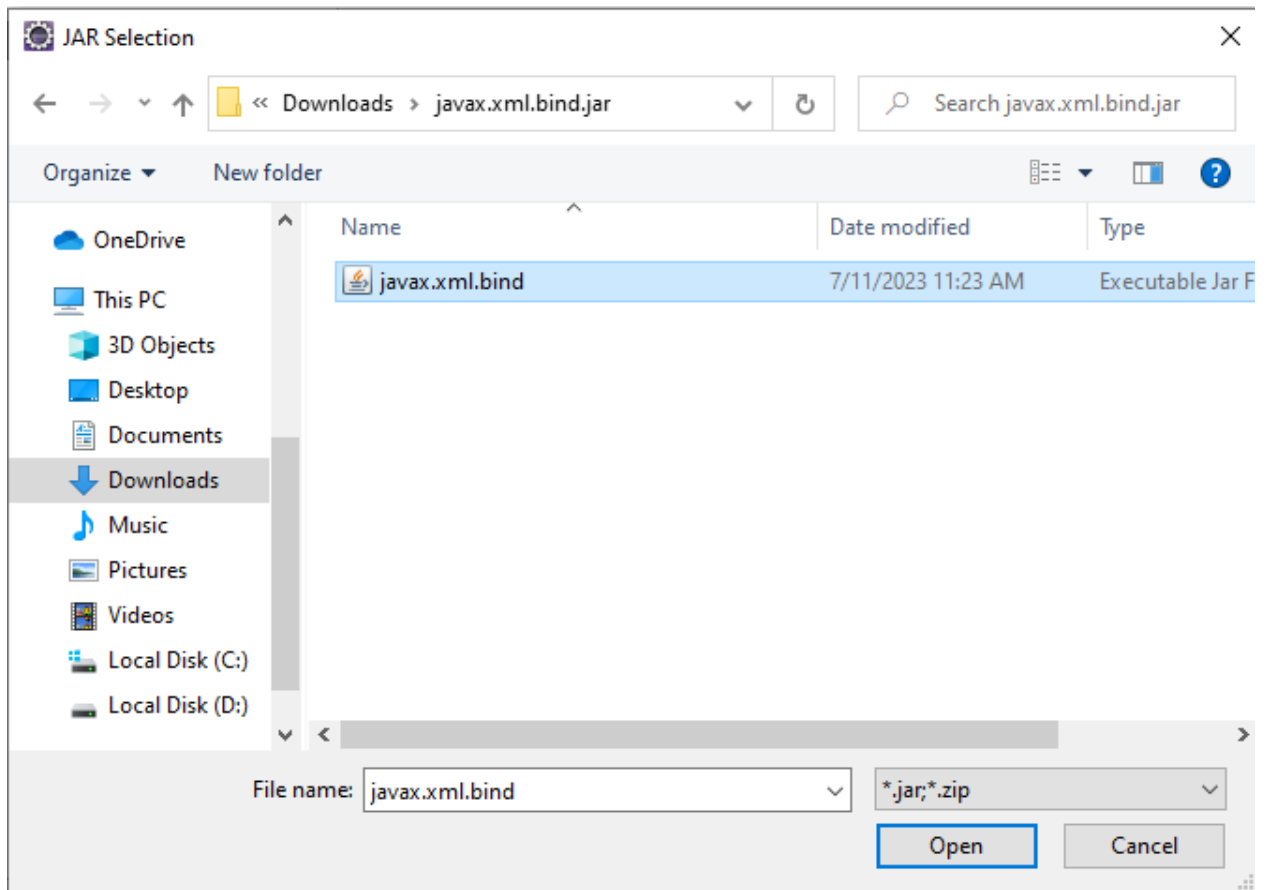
JAR Selection

« Downloads › javax.xml.bind.jar

Search javax.xml.bind.jar

Organize ▾ New folder

OneDrive
This PC
3D Objects
Desktop
Documents
Downloads
Music
Pictures
Videos
Local Disk (C:)
Local Disk (D:)

| Name | Date modified | Type |
|---|---|---|
| javax.xml.bind | 7/11/2023 11:23 AM | Executable Jar F |

File name: javax.xml.bind

*.jar;*.zip

Open

Cancel